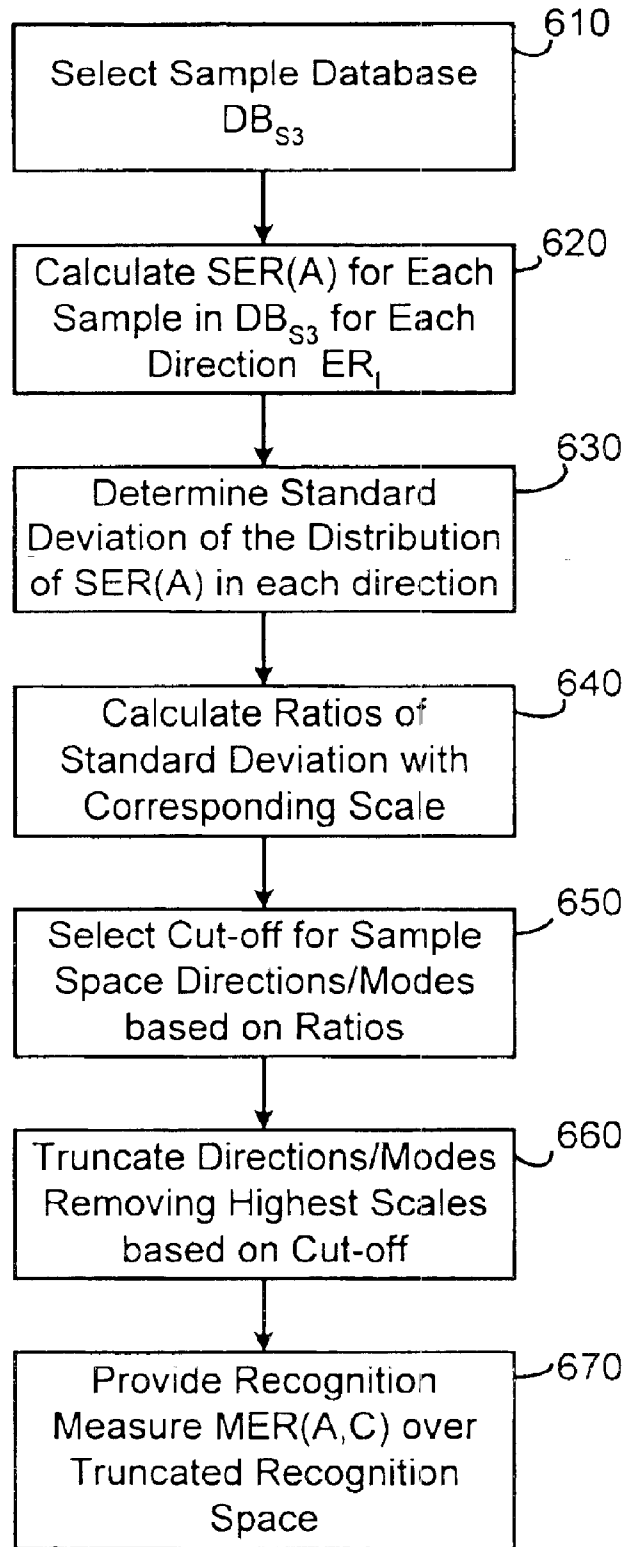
610
Select Sample Database $DB_{S3}$

620
Calculate SER(A) for Each Sample in $DB_{S3}$ for Each Direction $ER_I$

630
Determine Standard Deviation of the Distribution of SER(A) in each direction

640
Calculate Ratios of Standard Deviation with Corresponding Scale

650
Select Cut-off for Sample Space Directions/Modes based on Ratios

660
Truncate Directions/Modes Removing Highest Scales based on Cut-off

670
Provide Recognition Measure MER(A,C) over Truncated Recognition Space